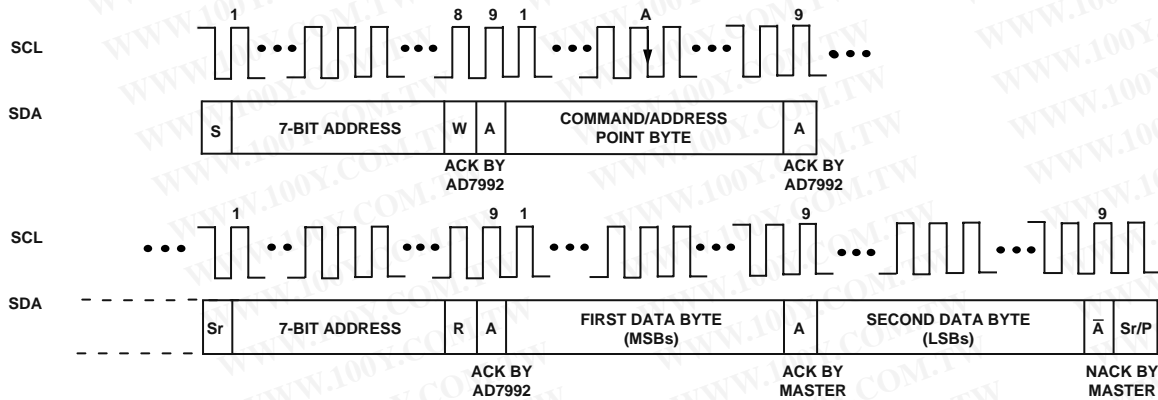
1 8 9 1 A 9

SCL

SDA

S | 7-BIT ADDRESS | W | A | COMMAND/ADDRESS POINT BYTE | A

ACK BY AD7992

ACK BY AD7992

1 9 1 9 9

SCL

SDA

Sr | 7-BIT ADDRESS | R | A | FIRST DATA BYTE (MSBs) | A | SECOND DATA BYTE (LSBs) | $\overline{A}$ | Sr/P

ACK BY AD7992

ACK BY MASTER

NACK BY MASTER

WWW.100Y.COM.TW